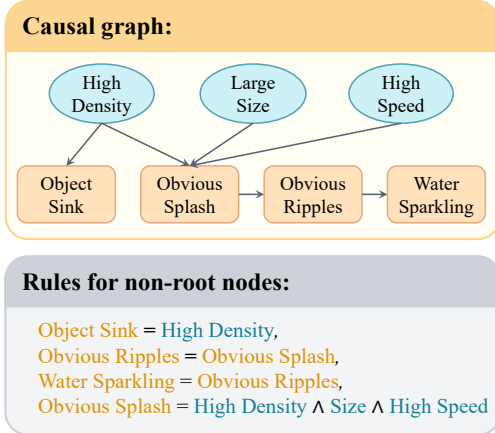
Causal graph:

High Density

Large Size

High Speed

Object Sink

Obvious Splash

Obvious Ripples

Water Sparkling

Rules for non-root nodes:

Object Sink = High Density,
Obvious Ripples = Obvious Splash,
Water Sparkling = Obvious Ripples,
Obvious Splash = High Density $\wedge$ Size $\wedge$ High Speed